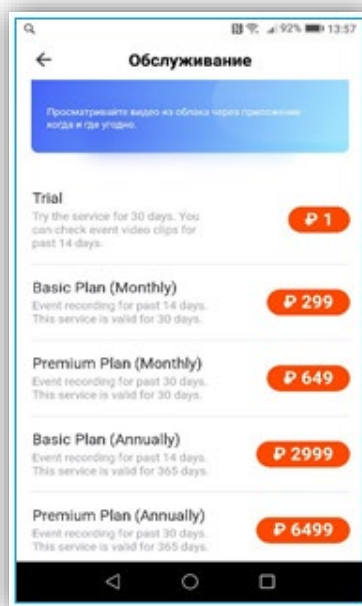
92% 13:57

Обслуживание

Просматривайте видео из облака через приложение когда и где угодно.

Trial
Try the service for 30 days. You can check event video clips for past 14 days.
₽ 1

Basic Plan (Monthly)
Event recording for past 14 days. This service is valid for 30 days.
₽ 299

Premium Plan (Monthly)
Event recording for past 30 days. This service is valid for 30 days.
₽ 649

Basic Plan (Annually)
Event recording for past 14 days. This service is valid for 365 days.
₽ 2999

Premium Plan (Annually)
Event recording for past 30 days. This service is valid for 365 days.
₽ 6499